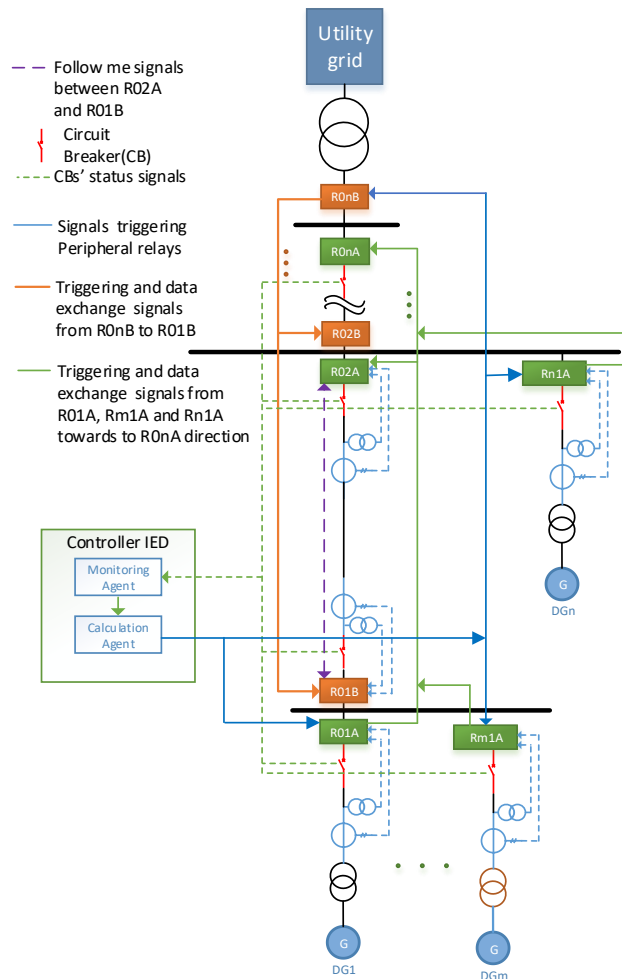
Utility grid

Follow me signals between R02A and R01B

Circuit Breaker(CB)

CBs' status signals

Signals triggering Peripheral relays

Triggering and data exchange signals from R0nB to R01B

Triggering and data exchange signals from R01A, Rm1A and Rn1A towards to R0nA direction

R0nB

R0nA

R02B

R02A

Rn1A

G

DGn

Controller IED

Monitoring Agent

Calculation Agent

R01B

R01A

Rm1A

G

DG1

G

DGm